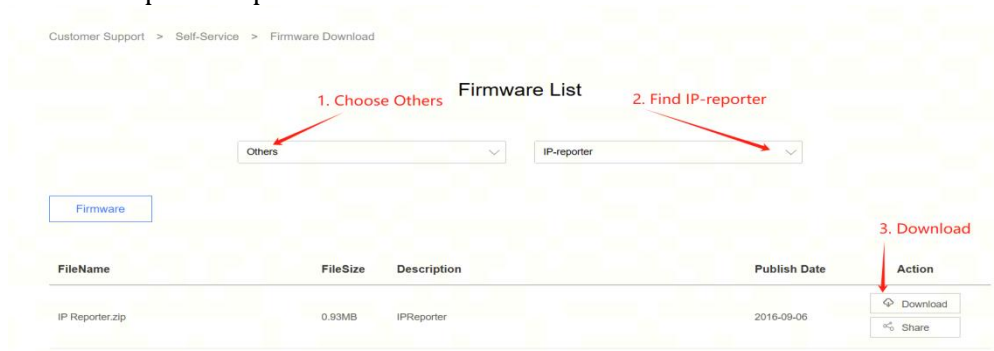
Customer Support > Self-Service > Firmware Download

Firmware List

1. Choose Others

2. Find IP-reporter

Others

IP-reporter

Firmware

3. Download

| FileName | FileSize | Description | Publish Date | Action |
|---|---|---|---|---|
| IP Reporter.zip | 0.93MB | IPReporter | 2016-09-06 | Download Share |